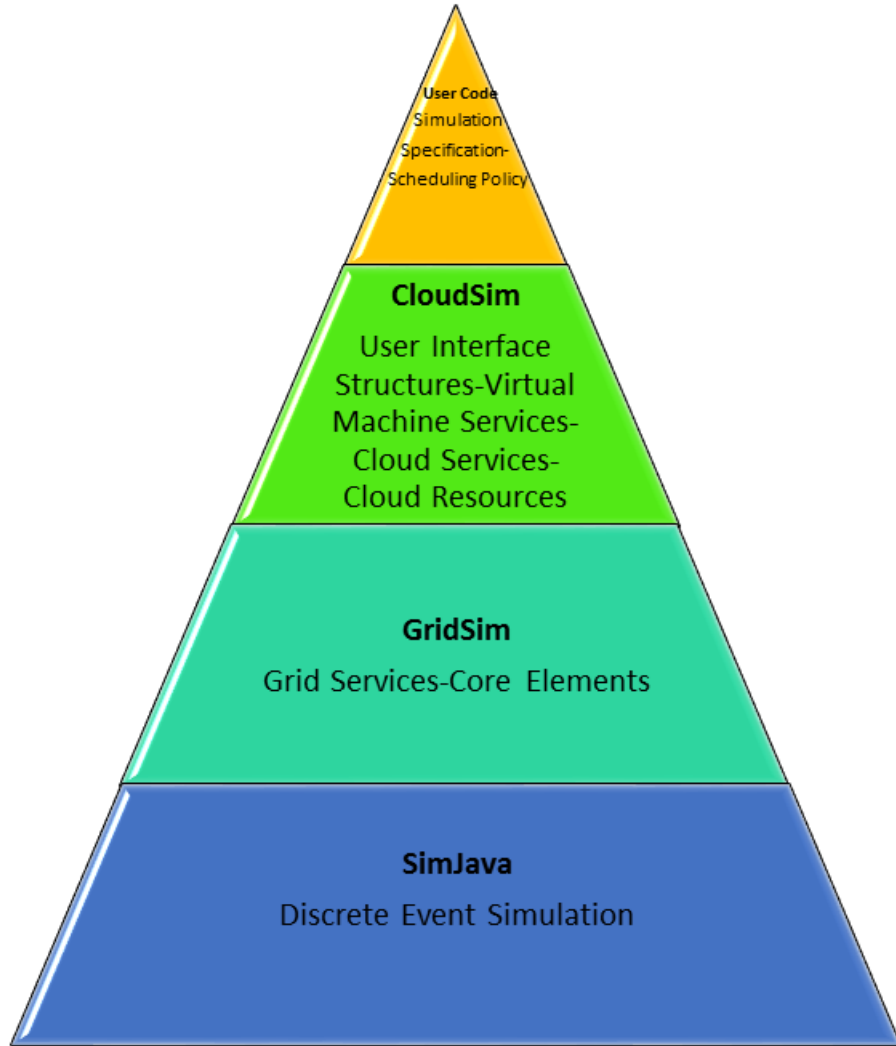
User Code
Simulation Specification-Scheduling Policy

CloudSim
User Interface Structures-Virtual Machine Services-Cloud Services-Cloud Resources

GridSim
Grid Services-Core Elements

SimJava
Discrete Event Simulation